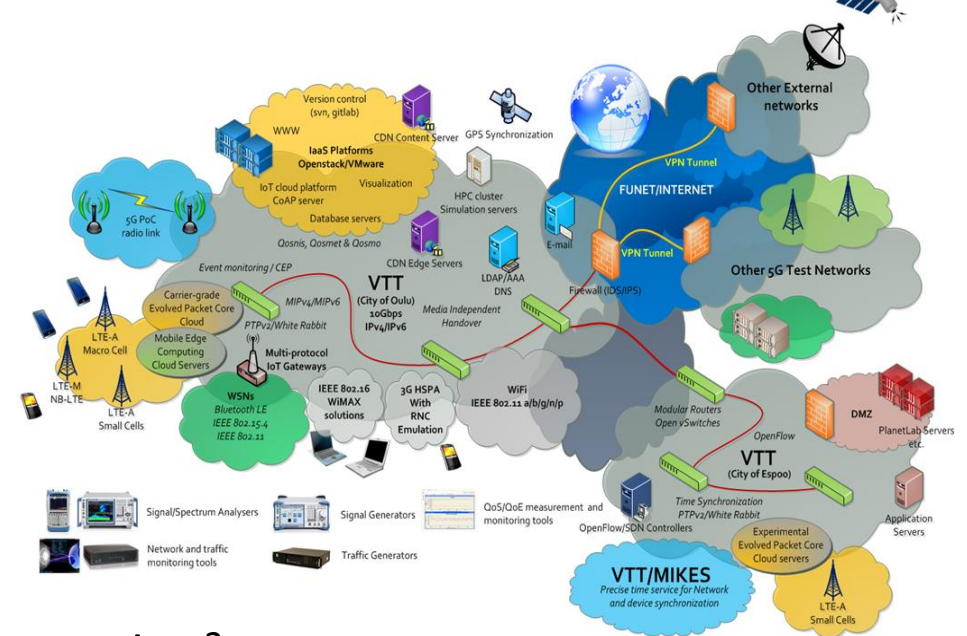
Version control (svn, gitlab)
WWW
IaaS Platforms Openstack/VMware
CDN Content Server
GPS Synchronization
Other External networks
IoT cloud platform CoAP server
Visualization
HPC cluster Simulation servers
VPN Tunnel
FUNET/INTERNET
5G PoC radio link
Database servers
Qosnis, Qosmet & Qosmo
CDN Edge Servers
E-mail
VPN Tunnel
Other 5G Test Networks
Event monitoring / CEP
VTT (City of Oulu) 10Gbps IPv4/IPv6
LDAP/AAA DNS
Firewall (IDS/IPS)
Carrier-grade Evolved Packet Core Cloud
MIPv4/MIPv6
Media Independent Handover
LTE-A Macro Cell
PTPv2/White Rabbit
Mobile Edge Computing Cloud Servers
Multi-protocol IoT Gateways
LTE-M NB-LTE
LTE-A Small Cells
WSNs Bluetooth LE IEEE 802.15.4 IEEE 802.11
IEEE 802.16 WiMAX solutions
3G HSPA With RNC Emulation
WiFi IEEE 802.11 a/b/g/n/p
Modular Routers Open vSwitches
DMZ
PlanetLab Servers etc.
OpenFlow
VTT (City of Espoo)
Time Synchronization PTPv2/White Rabbit
OpenFlow/SDN Controllers
Application Servers
Experimental Evolved Packet Core Cloud servers
Signal/Spectrum Analysers
Signal Generators
QoS/QoE measurement and monitoring tools
Network and traffic monitoring tools
Traffic Generators
VTT/MIKES Precise time service for Network and device synchronization
LTE-A Small Cells